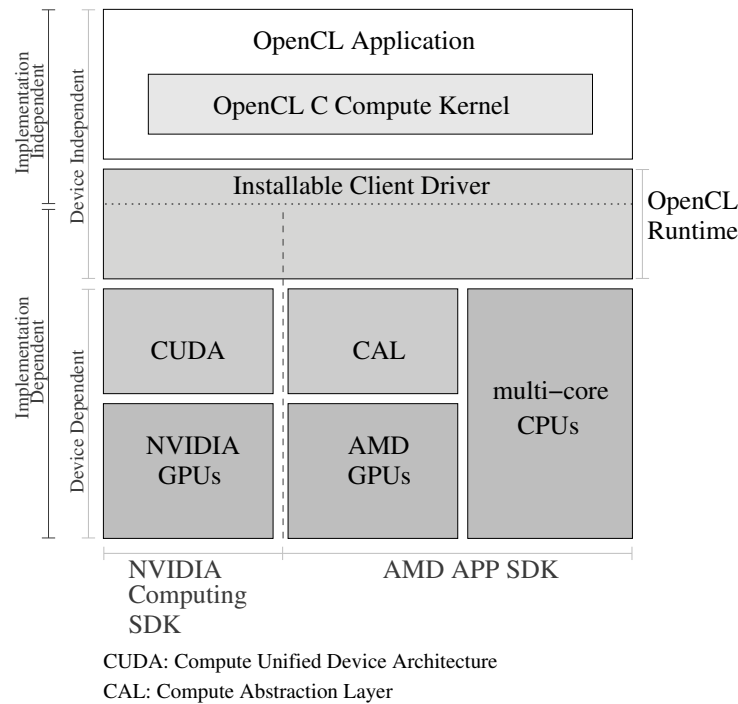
Implementation Independent

Device Independent

OpenCL Application

OpenCL C Compute Kernel

Installable Client Driver

OpenCL Runtime

Implementation Dependent

Device Dependent

CUDA

CAL

multi−core CPUs

NVIDIA GPUs

AMD GPUs

NVIDIA Computing SDK

AMD APP SDK

CUDA: Compute Unified Device Architecture

CAL: Compute Abstraction Layer